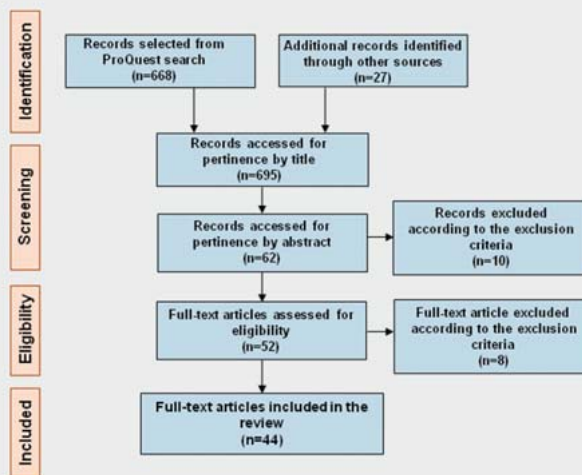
Identification

Records selected from ProQuest search (n=668)

Additional records identified through other sources (n=27)

Screening

Records accessed for pertinence by title (n=695)

Records accessed for pertinence by abstract (n=62)

Records excluded according to the exclusion criteria (n=10)

Eligibility

Full-text articles assessed for eligibility (n=52)

Full-text article excluded according to the exclusion criteria (n=8)

Included

Full-text articles included in the review (n=44)